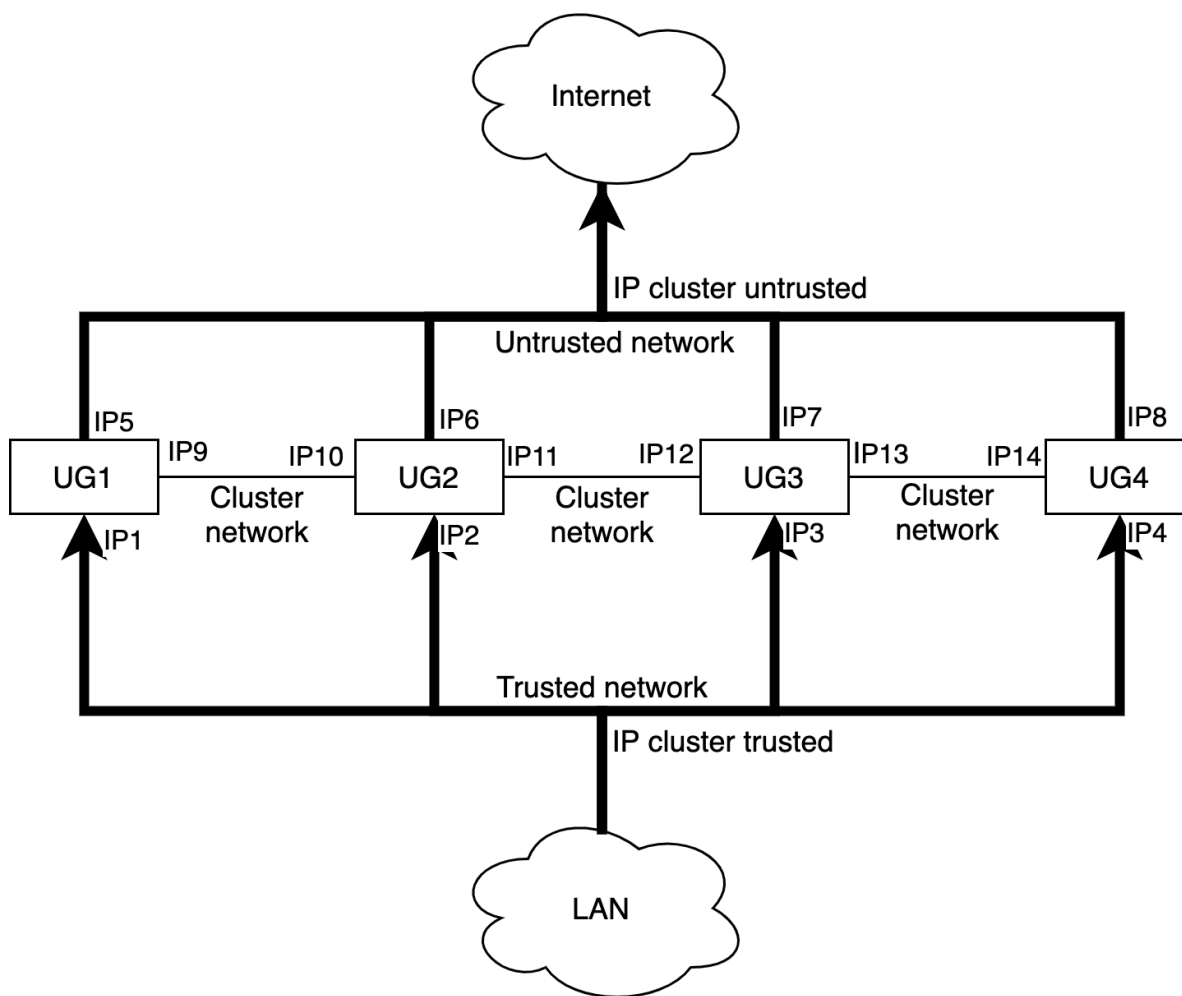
Internet

IP cluster untrusted

Untrusted network

IP5

IP6

IP7

IP8

IP9

IP10

IP11

IP12

IP13

IP14

UG1

Cluster network

UG2

Cluster network

UG3

Cluster network

UG4

IP1

IP2

IP3

IP4

Trusted network

IP cluster trusted

LAN